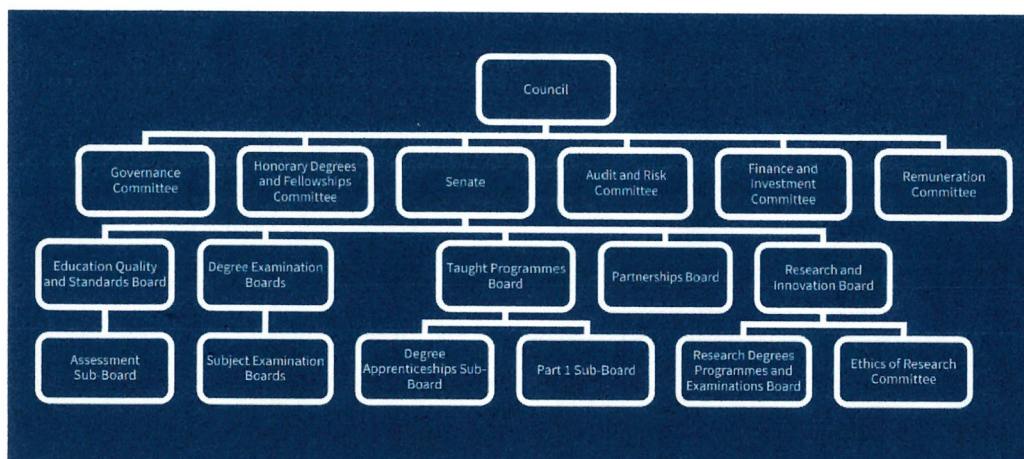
Council

Governance Committee

Honorary Degrees and Fellowships Committee

Senate

Audit and Risk Committee

Finance and Investment Committee

Remuneration Committee

Education Quality and Standards Board

Degree Examination Boards

Taught Programmes Board

Partnerships Board

Research and Innovation Board

Assessment Sub-Board

Subject Examination Boards

Degree Apprenticeships Sub-Board

Part 1 Sub-Board

Research Degrees Programmes and Examinations Board

Ethics of Research Committee